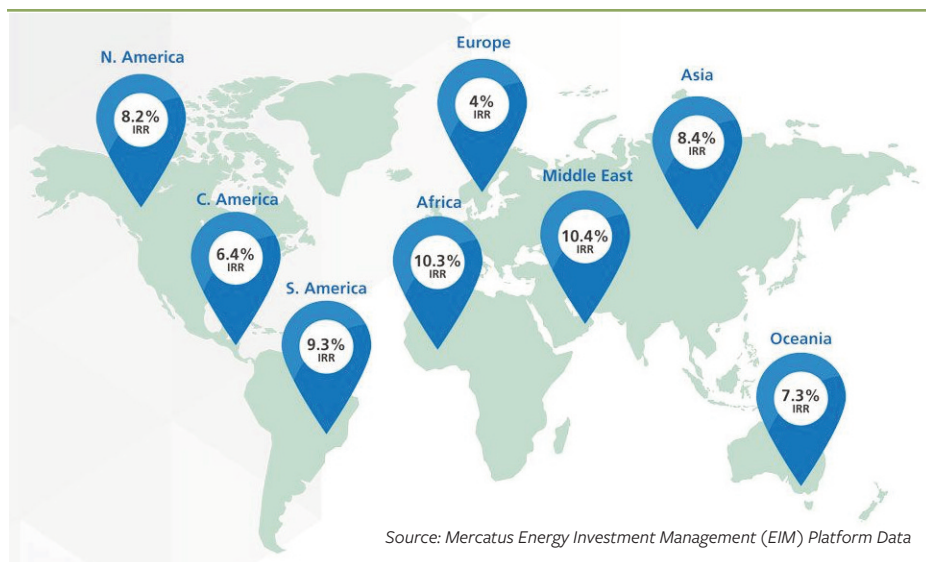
N. America
8.2%
IRR

Europe
4%
IRR

Asia
8.4%
IRR

C. America
6.4%
IRR

Africa
10.3%
IRR

Middle East
10.4%
IRR

S. America
9.3%
IRR

Oceania
7.3%
IRR

Source: Mercatus Energy Investment Management (EIM) Platform Data